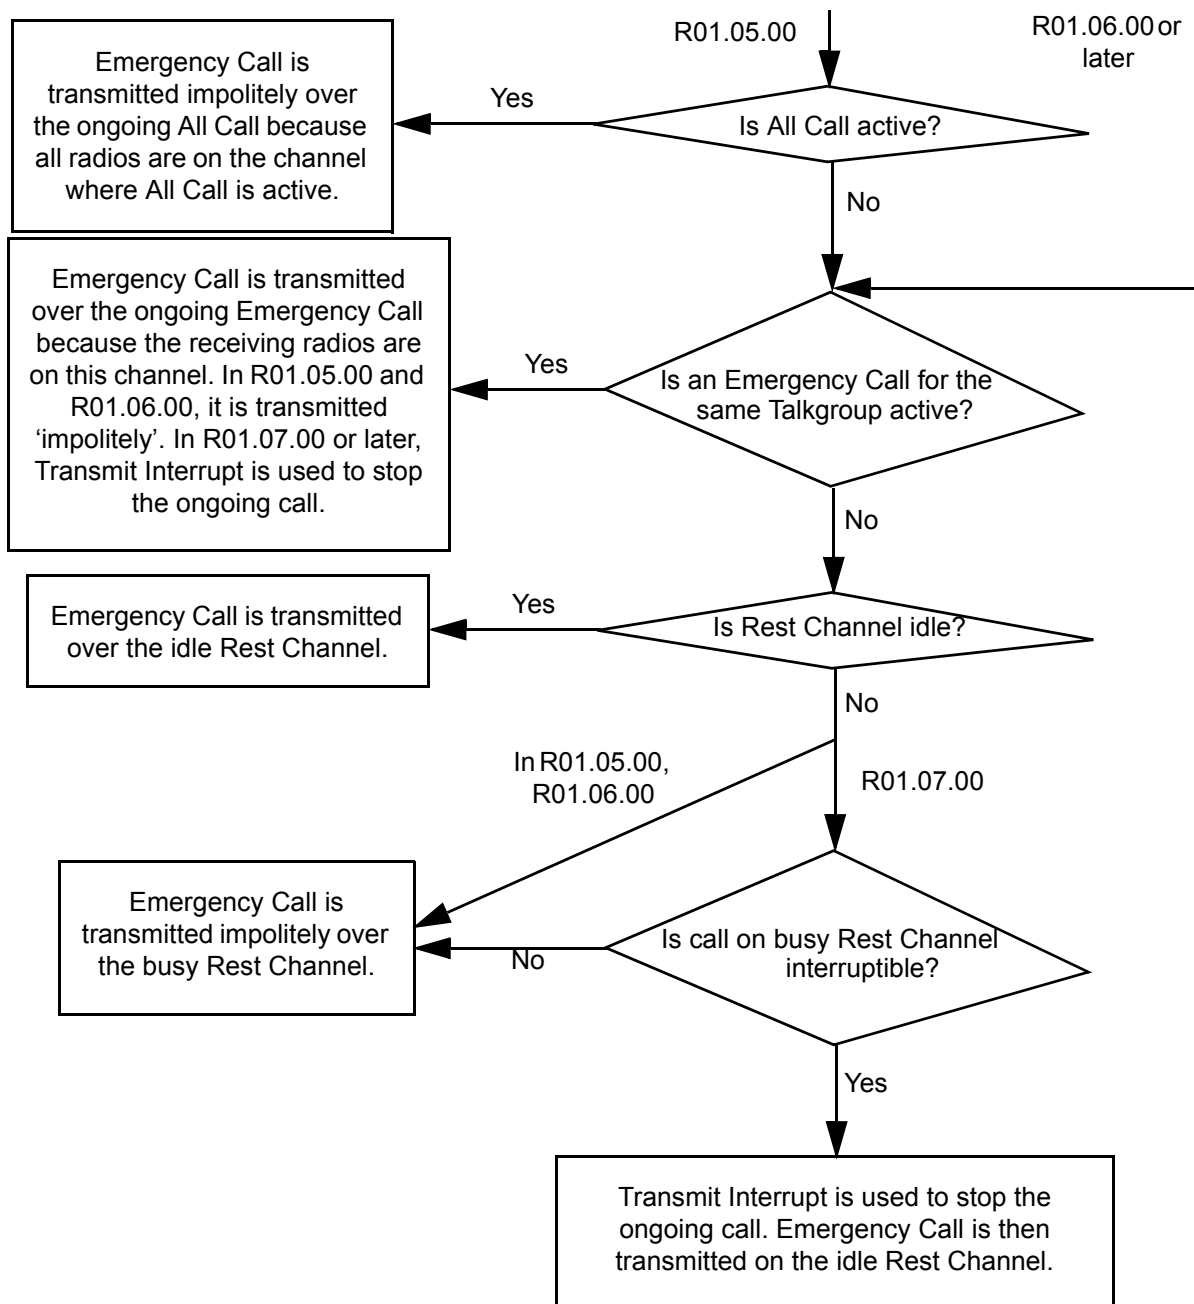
R01.05.00

R01.06.00 or later

Emergency Call is transmitted impolitely over the ongoing All Call because all radios are on the channel where All Call is active.

Yes

Is All Call active?

No

Emergency Call is transmitted over the ongoing Emergency Call because the receiving radios are on this channel. In R01.05.00 and R01.06.00, it is transmitted 'impolitely'. In R01.07.00 or later, Transmit Interrupt is used to stop the ongoing call.

Yes

Is an Emergency Call for the same Talkgroup active?

No

Emergency Call is transmitted over the idle Rest Channel.

Yes

Is Rest Channel idle?

No

In R01.05.00, R01.06.00

R01.07.00

Emergency Call is transmitted impolitely over the busy Rest Channel.

No

Is call on busy Rest Channel interruptible?

Yes

Transmit Interrupt is used to stop the ongoing call. Emergency Call is then transmitted on the idle Rest Channel.